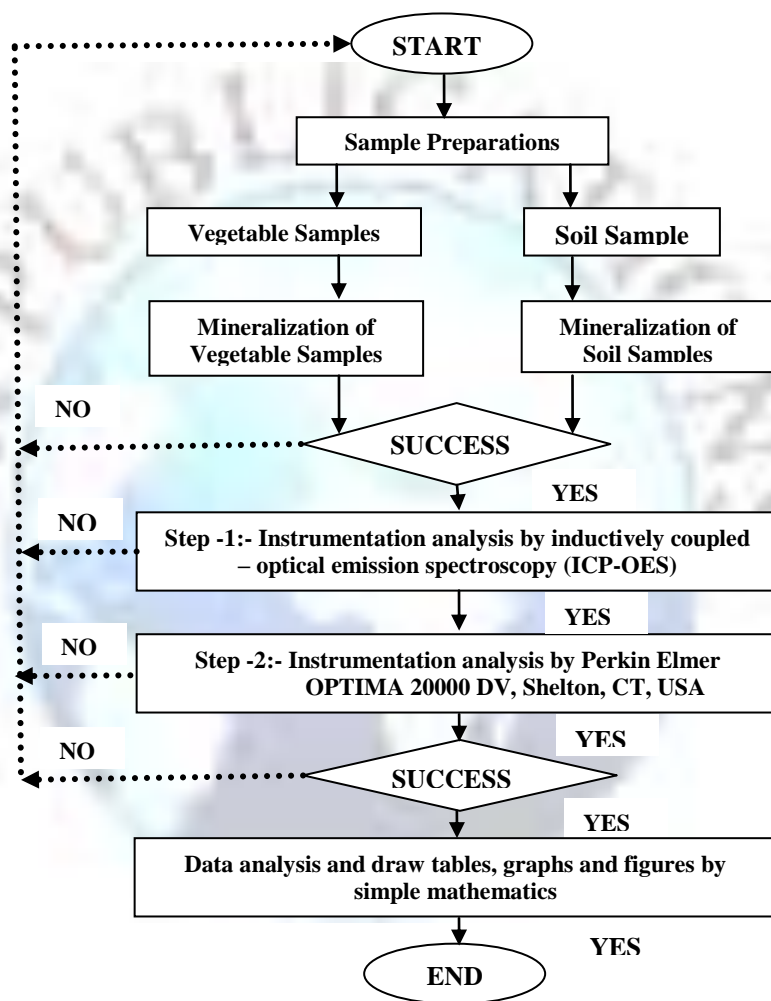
START

Sample Preparations

Vegetable Samples

Soil Sample

Mineralization of Vegetable Samples

Mineralization of Soil Samples

NO

SUCCESS

YES

NO

Step -1:- Instrumentation analysis by inductively coupled – optical emission spectroscopy (ICP-OES)

YES

NO

Step -2:- Instrumentation analysis by Perkin Elmer OPTIMA 20000 DV, Shelton, CT, USA

YES

NO

SUCCESS

YES

Data analysis and draw tables, graphs and figures by simple mathematics

YES

END